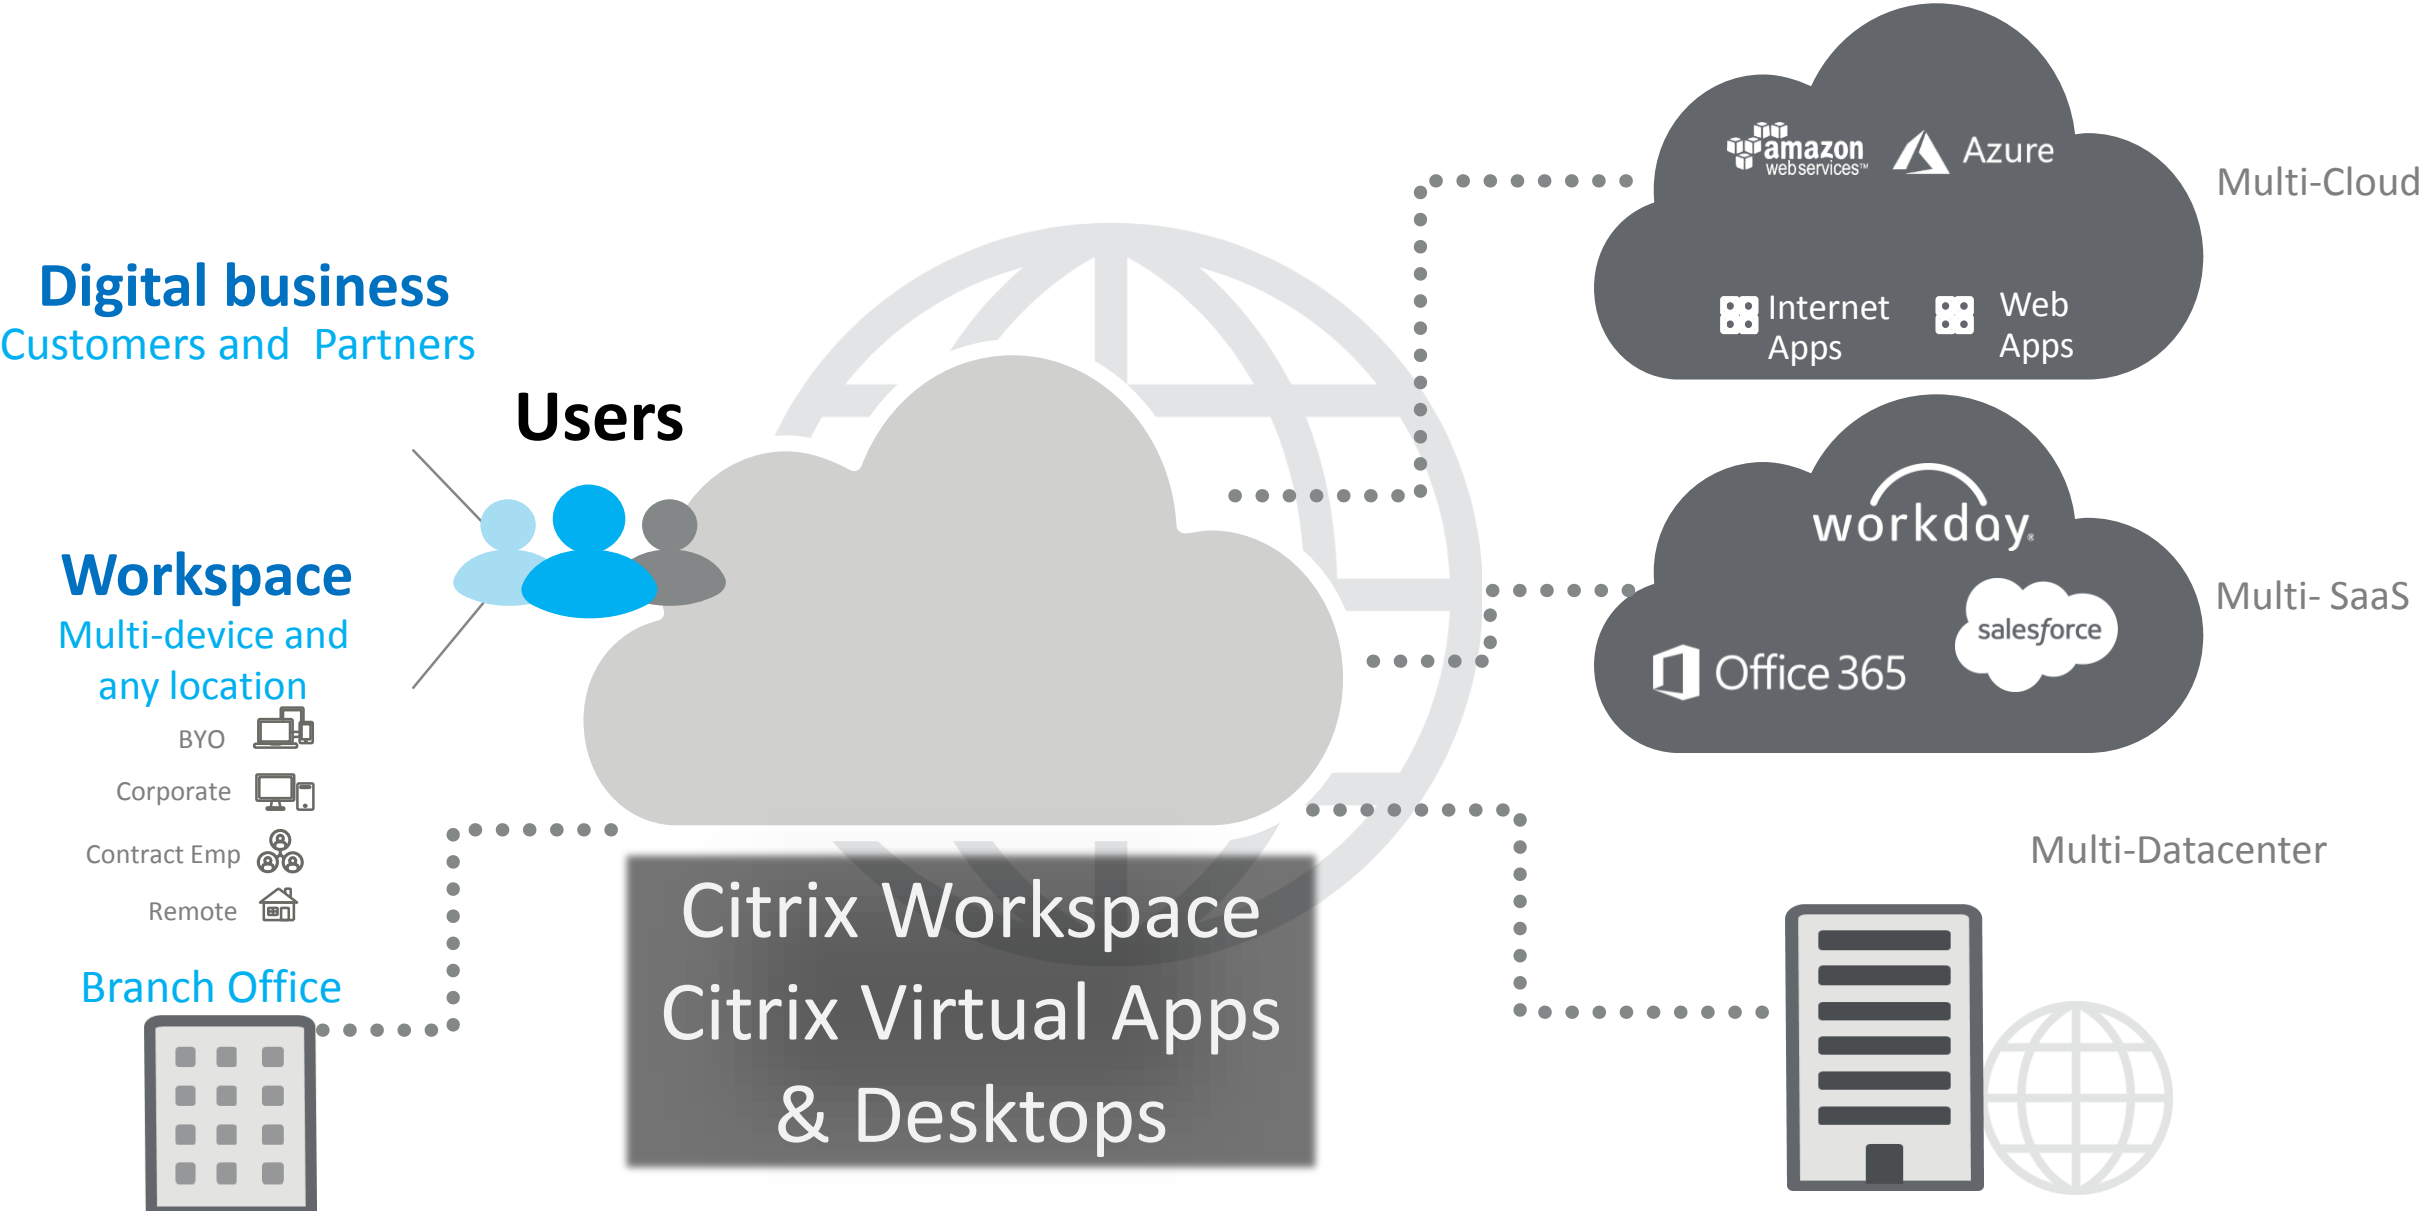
Digital business
Customers and Partners

Users

Workspace
Multi-device and any location

BYO
Corporate
Contract Emp
Remote

Branch Office

Citrix Workspace
Citrix Virtual Apps & Desktops

amazon webservices™
Azure
Internet Apps
Web Apps
Multi-Cloud

workday.
salesforce
Office 365
Multi- SaaS

Multi-Datacenter